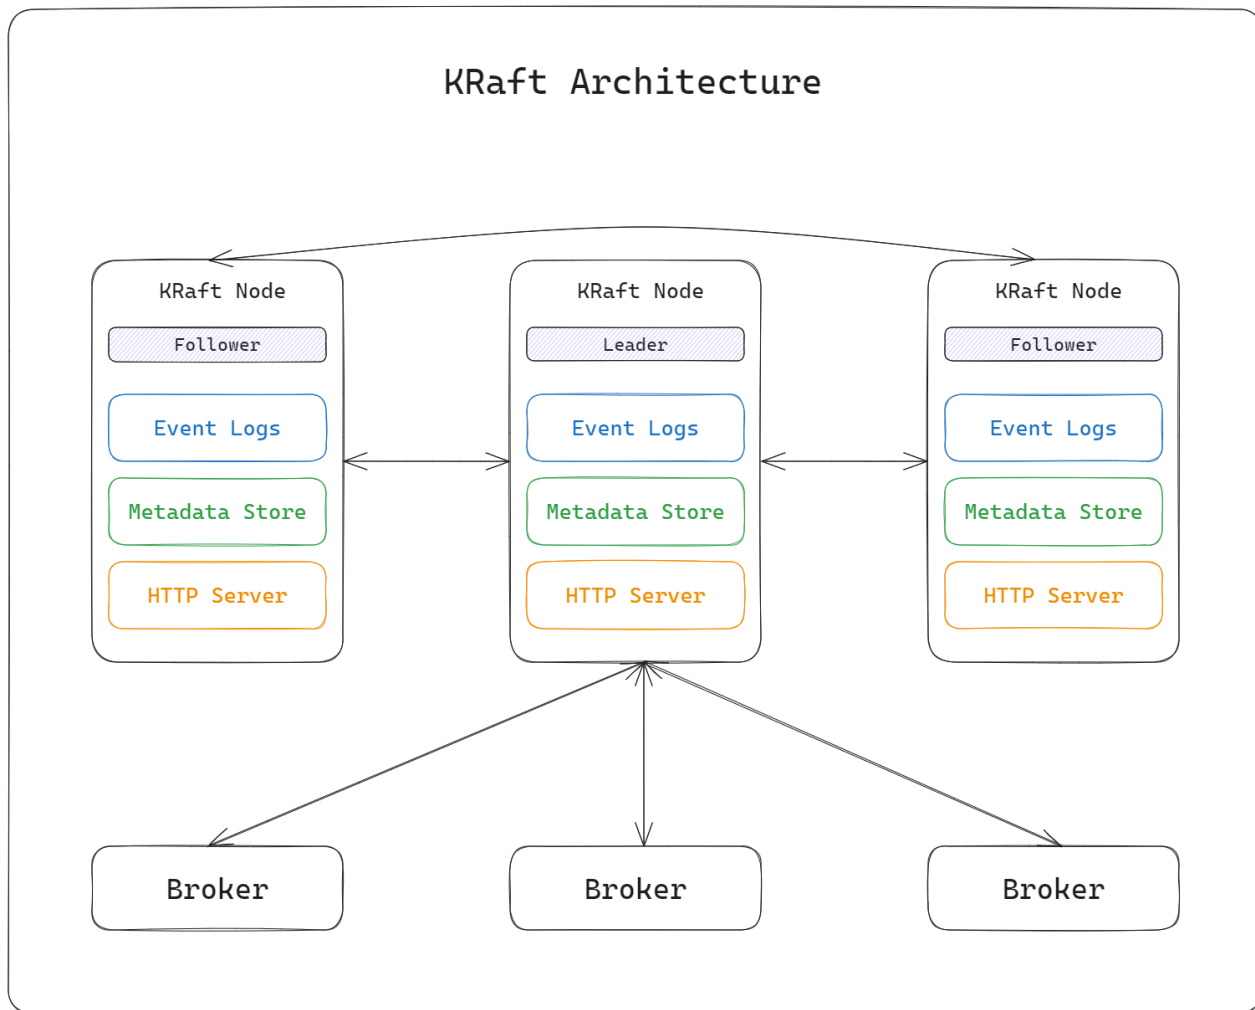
KRaft Architecture

KRaft Node

Follower

Event Logs

Metadata Store

HTTP Server

KRaft Node

Leader

Event Logs

Metadata Store

HTTP Server

KRaft Node

Follower

Event Logs

Metadata Store

HTTP Server

Broker

Broker

Broker